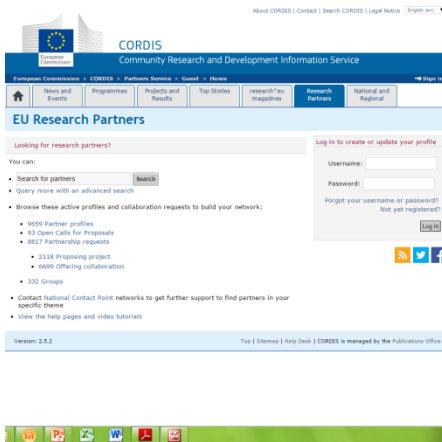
About CORDIS | Contact | Search CORDIS | Legal Notice English (en)

European Commission

CORDIS
Community Research and Development Information Service

European Commission > CORDIS > Partners Service > Guest > Home

News and Events | Programmes | Projects and Results | Top Stories | research*eu magazines | Research Partners | National and Regional

EU Research Partners

Looking for research partners?

You can:

• Search for partners Search
• Query more with an advanced search

• Browse these active profiles and collaboration requests to build your network:

• 9659 Partner profiles
• 93 Open Calls for Proposals
• 8817 Partnership requests

• 2118 Proposing project
• 6699 Offering collaboration

• 332 Groups

• Contact National Contact Point networks to get further support to find partners in your specific theme
• View the help pages and video tutorials

Log in to create or update your profile

Username:

Password:

Forgot your username or password?
Not yet registered?

Log in

Version: 2.5.2

Top | Sitemap | Help Desk | CORDIS is managed by the Publications Office